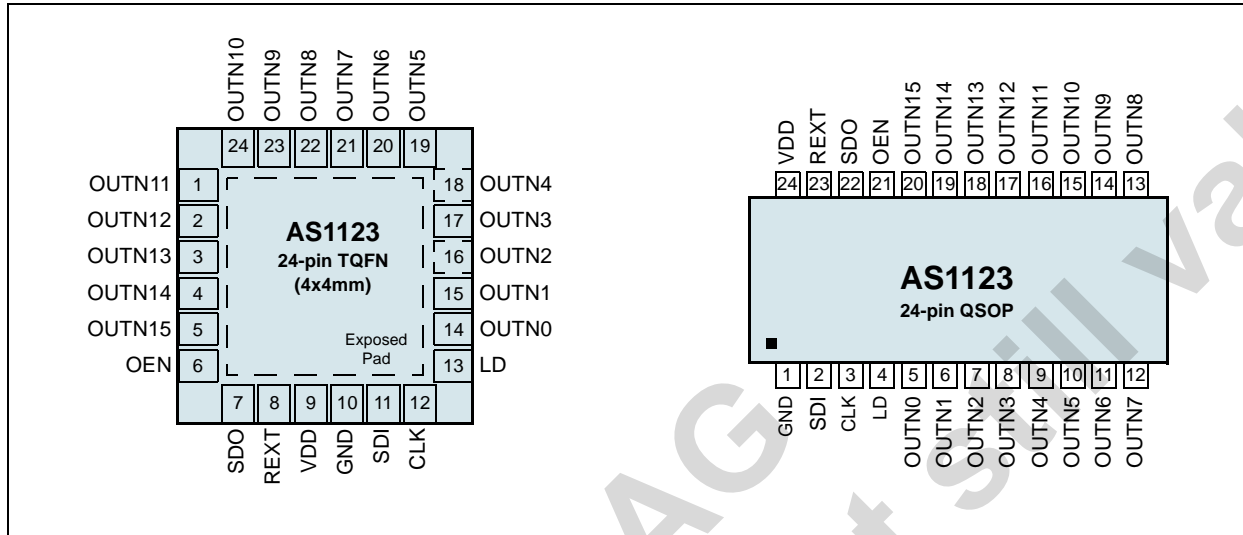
OUTN10 OUTN9 OUTN8 OUTN7 OUTN6 OUTN5

24 23 22 21 20 19

OUTN11 1
OUTN12 2
OUTN13 3
OUTN14 4
OUTN15 5
OEN 6

18 OUTN4
17 OUTN3
16 OUTN2
15 OUTN1
14 OUTN0
13 LD

AS1123
24-pin TQFN
(4x4mm)

Exposed
Pad

7 8 9 10 11 12

SDO REXT VDD GND SDI CLK

VDD REXT SDO OEN OUTN15 OUTN14 OUTN13 OUTN12 OUTN11 OUTN10 OUTN9 OUTN8

24 23 22 21 20 19 18 17 16 15 14 13

AS1123
24-pin QSOP

1 2 3 4 5 6 7 8 9 10 11 12

GND SDI CLK LD OUTN0 OUTN1 OUTN2 OUTN3 OUTN4 OUTN5 OUTN6 OUTN7

AG still va